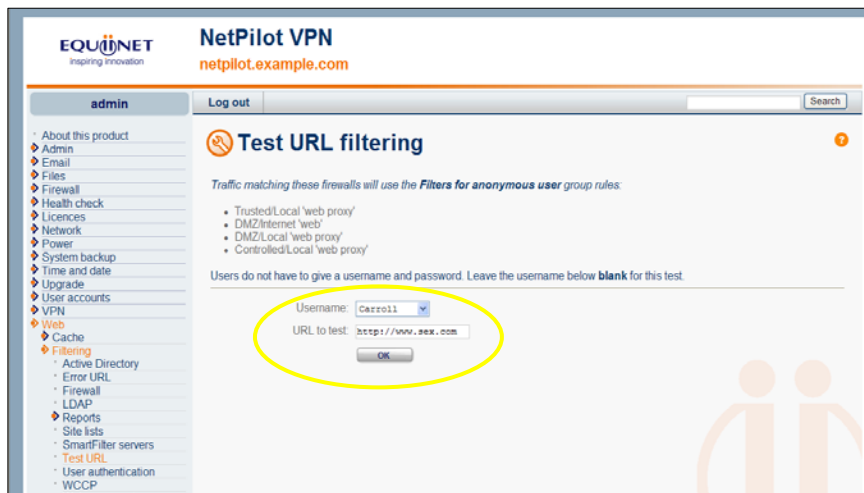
EQUIINET
Inspiring innovation

NetPilot VPN
netpilot.example.com

admin

Log out

Search

About this product
Admin
Email
Files
Firewall
Health check
Licences
Network
Power
System backup
Time and date
Upgrade
User accounts
VPN
Web
Cache
Filtering
Active Directory
Error URL
Firewall
LDAP
Reports
Site lists
SmartFilter servers
Test URL
User authentication
WCCP

Test URL filtering

?

Traffic matching these firewalls will use the **Filters for anonymous user** group rules:

- Trusted/Local 'web proxy'
- DMZ/Internet 'web'
- DMZ/Local 'web proxy'
- Controlled/Local 'web proxy'

Users do not have to give a username and password. Leave the username below **blank** for this test.

Username: Carroll
URL to test: http://www.sex.com
OK